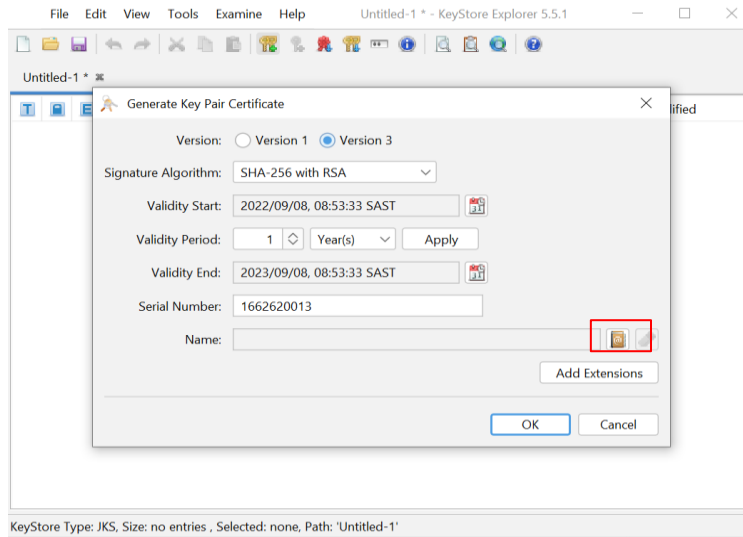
File Edit View Tools Examine Help Untitled-1 * - KeyStore Explorer 5.5.1

Untitled-1 *

T

ified

Generate Key Pair Certificate

Version: Version 1 Version 3

Signature Algorithm: SHA-256 with RSA

Validity Start: 2022/09/08, 08:53:33 SAST

Validity Period: 1 Year(s) Apply

Validity End: 2023/09/08, 08:53:33 SAST

Serial Number: 1662620013

Name:

Add Extensions

OK Cancel

KeyStore Type: JKS, Size: no entries , Selected: none, Path: 'Untitled-1'